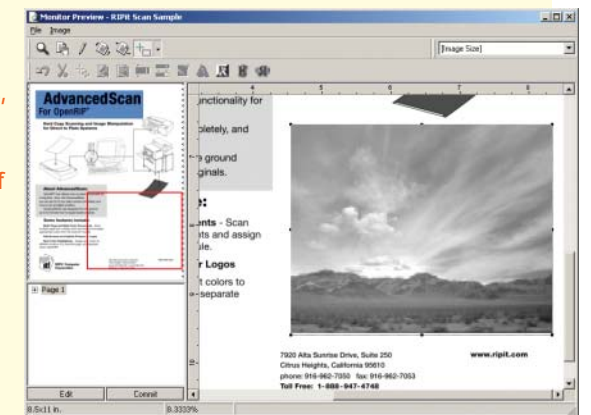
Monitor Preview - RIPIt Scan Sample

File Image

[Image Size]

AdvancedScan
For OpenRIP

Page 1

Edit
Commit

8.5x11 in.
8.3333%

unctionality for

pletely, and

ground
ginals.

e:

ents - Scan
ts and assign
le.

r Logos

t colors to
separate

4 5 6 7 8

7920 Alta Sunrise Drive, Suite 250
Citrus Heights, California 95610
phone: 916-962-7050 fax: 916-962-7053
Toll Free: 1-888-947-4748

www.ripit.com